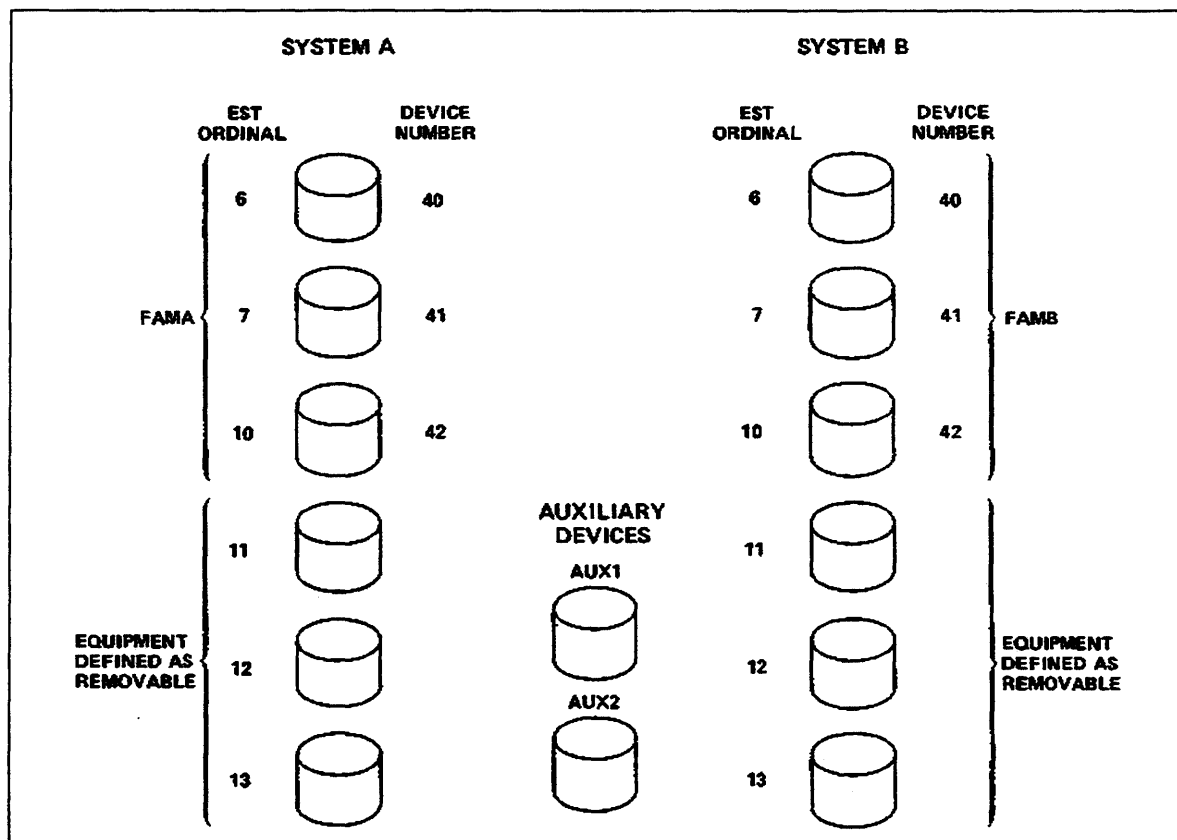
SYSTEM A

SYSTEM B

EST ORDINAL

DEVICE NUMBER

EST ORDINAL

DEVICE NUMBER

FAMA

6

40

7

41

10

42

6

40

7

41

10

42

FAMB

AUXILIARY DEVICES

AUX1

AUX2

EQUIPMENT DEFINED AS REMOVABLE

11

12

13

11

12

13

EQUIPMENT DEFINED AS REMOVABLE